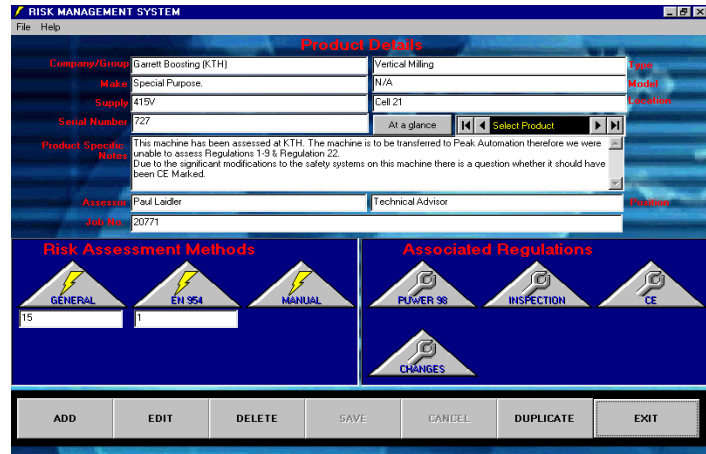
RISK MANAGEMENT SYSTEM

File Help

Product Details

Company/Group Garrett Boosting (KTH)
Vertical Milling
Type
Make Special Purpose.
N/A
Model
Supply 415V
Cell 21
Location
Serial Number 727
At a glance
Select Product
Product Specific Notes
This machine has been assessed at KTH. The machine is to be transferred to Peak Automation therefore we were unable to assess Regulations 1-9 & Regulation 22.
Due to the significant modifications to the safety systems on this machine there is a question whether it should have been CE Marked.
Assessor Paul Laidler
Technical Advisor
Position
Job No. 20771

Risk Assessment Methods

GENERAL
EN 954
MANUAL
15
1

Associated Regulations

PUWER 98
INSPECTION
CE
CHANGES

ADD
EDIT
DELETE
SAVE
CANCEL
DUPLICATE
EXIT